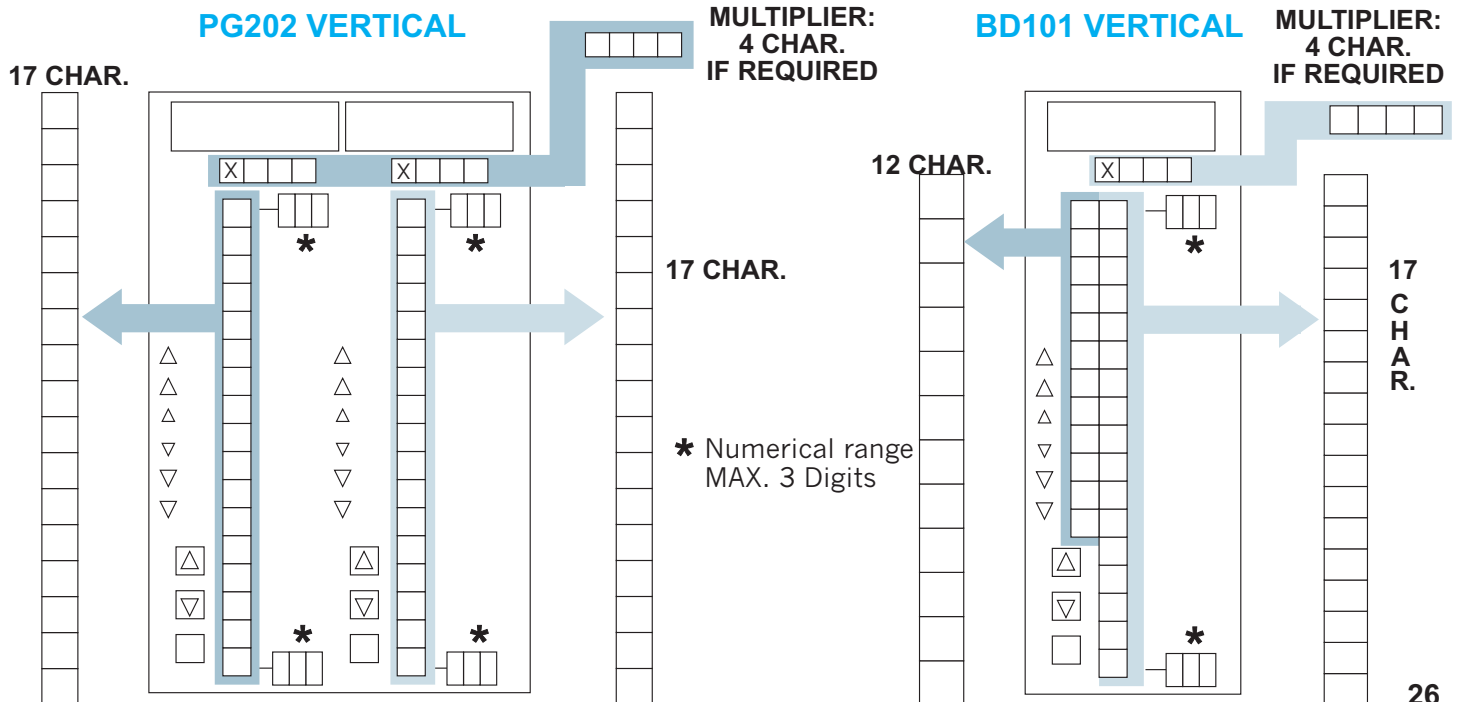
PG202 VERTICAL

MULTIPLIER:
4 CHAR.
IF REQUIRED

17 CHAR.

X

X

*

*

17 CHAR.

△
△
△
▽
▽
▽

△
△
△
▽
▽
▽

△

▽

△

▽

*

*

* Numerical range
MAX. 3 Digits

BD101 VERTICAL

MULTIPLIER:
4 CHAR.
IF REQUIRED

12 CHAR.

X

*

17
C
H
A
R.

△
△
△
▽
▽
▽

△

▽

*

26